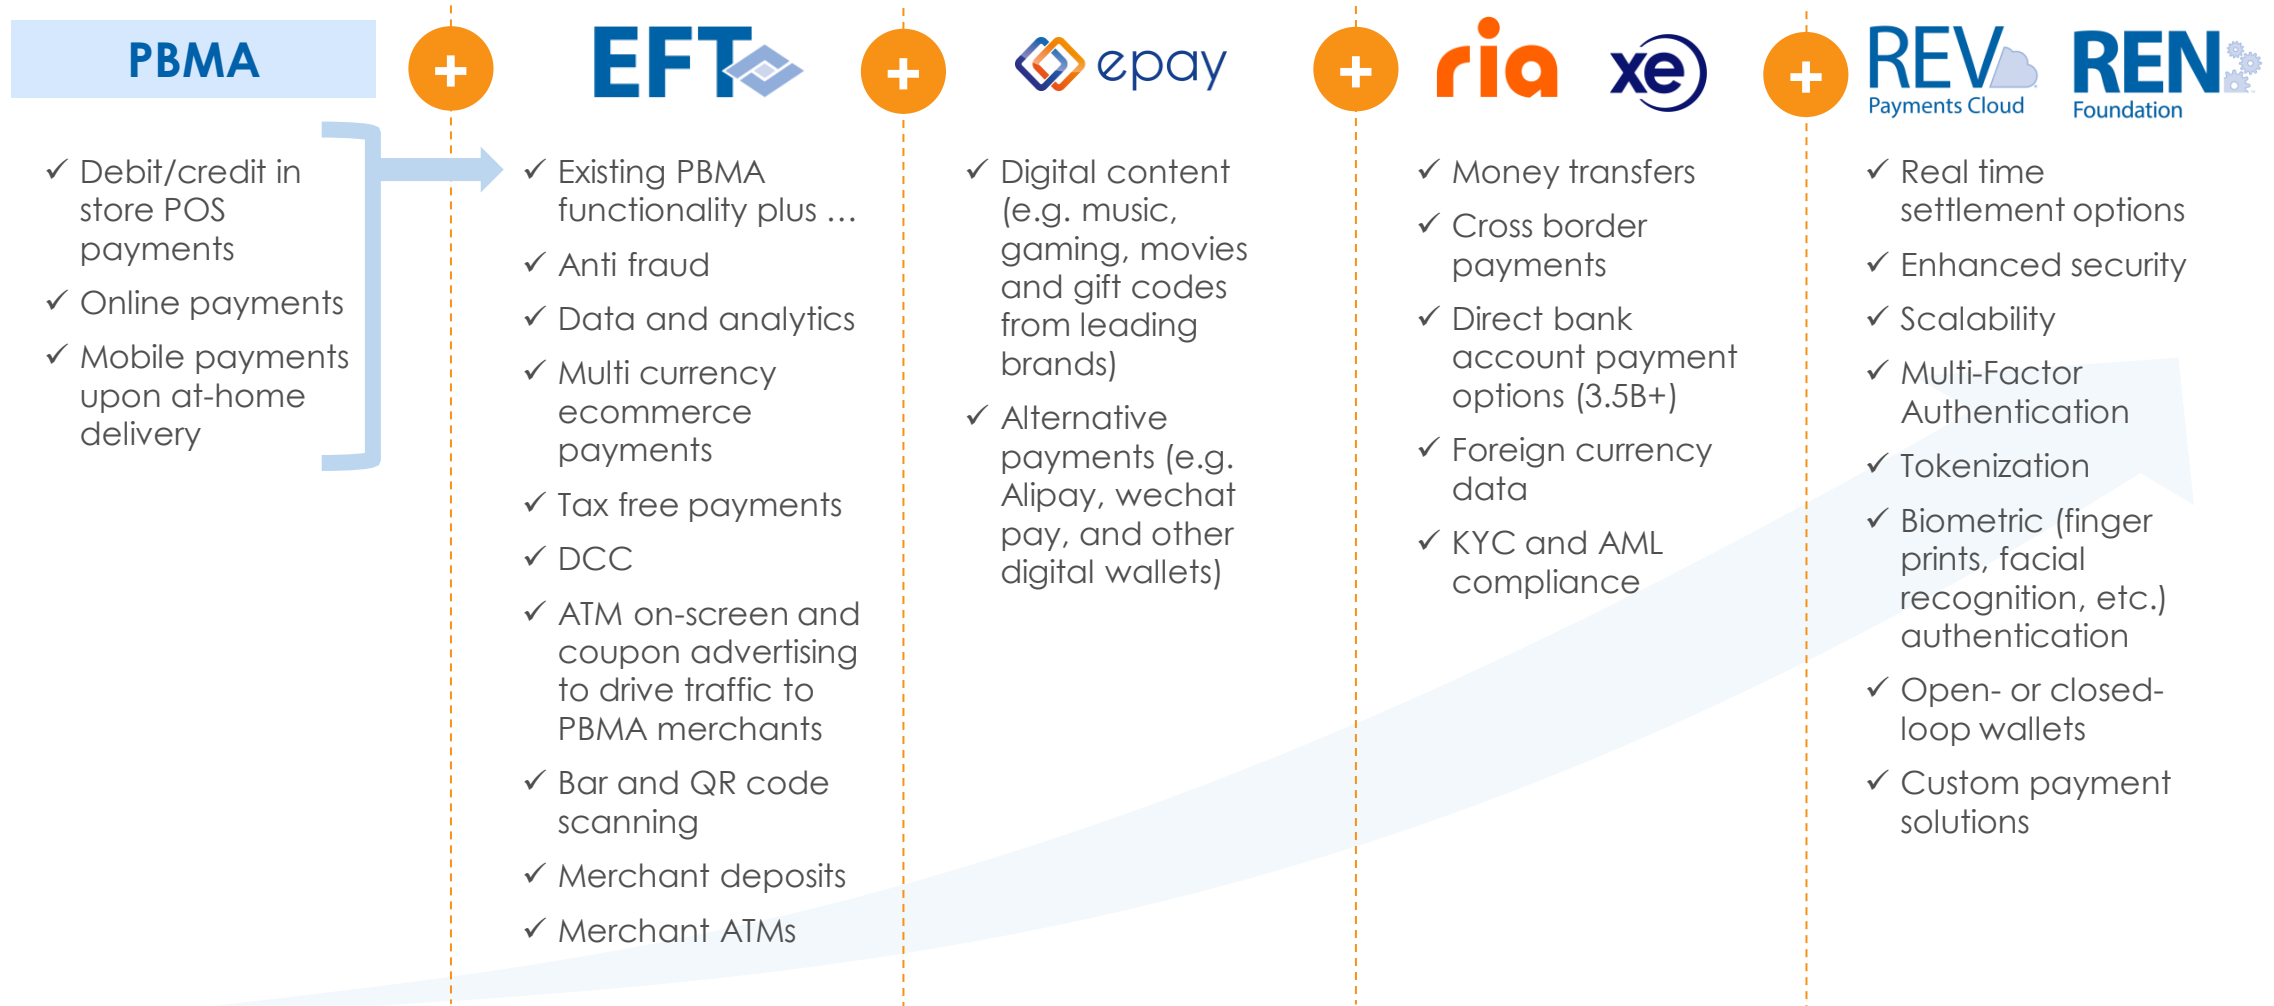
PBMA

+

EFT

+

epay

+

ria xe

+

REV Payments Cloud REN Foundation

✓ Debit/credit in store POS payments
✓ Online payments
✓ Mobile payments upon at-home delivery

✓ Existing PBMA functionality plus …
✓ Anti fraud
✓ Data and analytics
✓ Multi currency ecommerce payments
✓ Tax free payments
✓ DCC
✓ ATM on-screen and coupon advertising to drive traffic to PBMA merchants
✓ Bar and QR code scanning
✓ Merchant deposits
✓ Merchant ATMs

✓ Digital content (e.g. music, gaming, movies and gift codes from leading brands)
✓ Alternative payments (e.g. Alipay, wechat pay, and other digital wallets)

✓ Money transfers
✓ Cross border payments
✓ Direct bank account payment options (3.5B+)
✓ Foreign currency data
✓ KYC and AML compliance

✓ Real time settlement options
✓ Enhanced security
✓ Scalability
✓ Multi-Factor Authentication
✓ Tokenization
✓ Biometric (finger prints, facial recognition, etc.) authentication
✓ Open- or closed-loop wallets
✓ Custom payment solutions